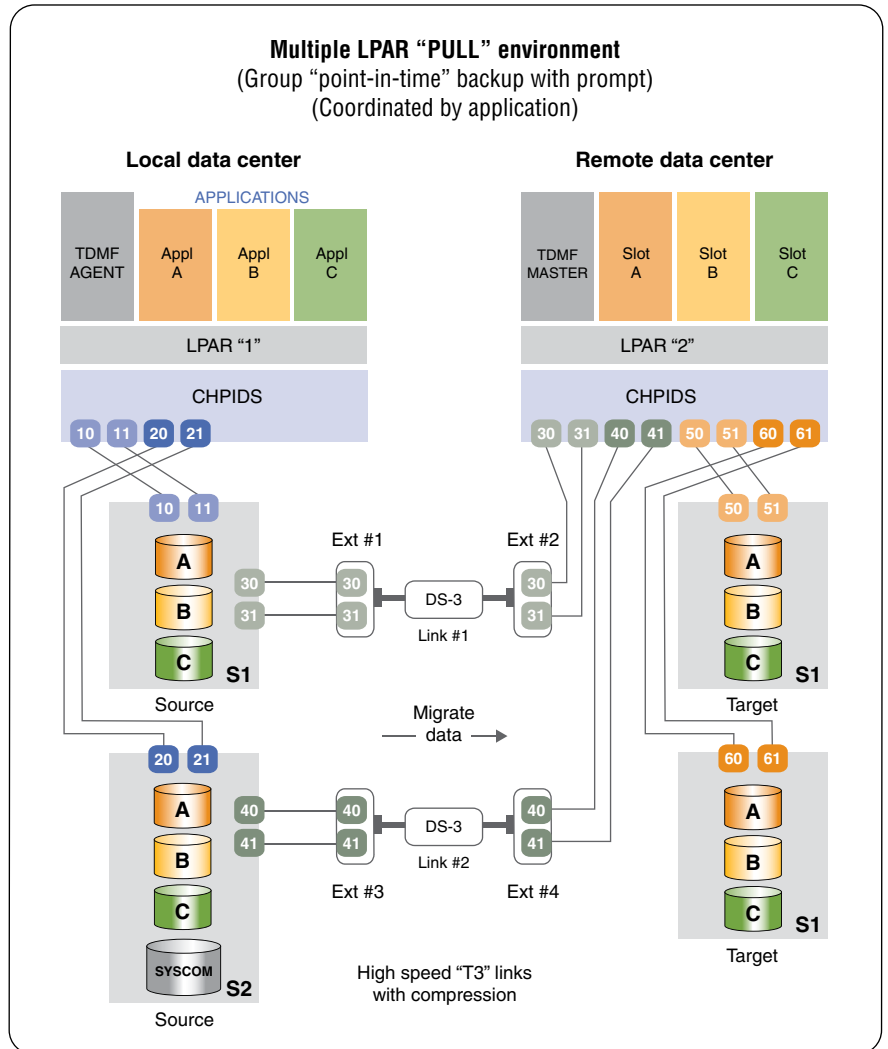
Multiple LPAR “PULL” environment
(Group “point-in-time” backup with prompt)
(Coordinated by application)

Local data center

APPLICATIONS

TDMF AGENT

Appl A

Appl B

Appl C

LPAR “1”

CHPIDS

10 11 20 21

10 11

A
B
C
S1

Source

30
31

Ext #1

30
31

DS-3

Link #1

Migrate data

20 21

A
B
C
SYSCOM
S2

Source

40
41

40
41

DS-3

Link #2

Ext #3

High speed “T3” links with compression

Remote data center

TDMF MASTER

Slot A

Slot B

Slot C

LPAR “2”

CHPIDS

30 31 40 41 50 51 60 61

Ext #2

30
31

40
41

Ext #4

50 51

A
B
C
S1

Target

60 61

A
B
C
S1

Target